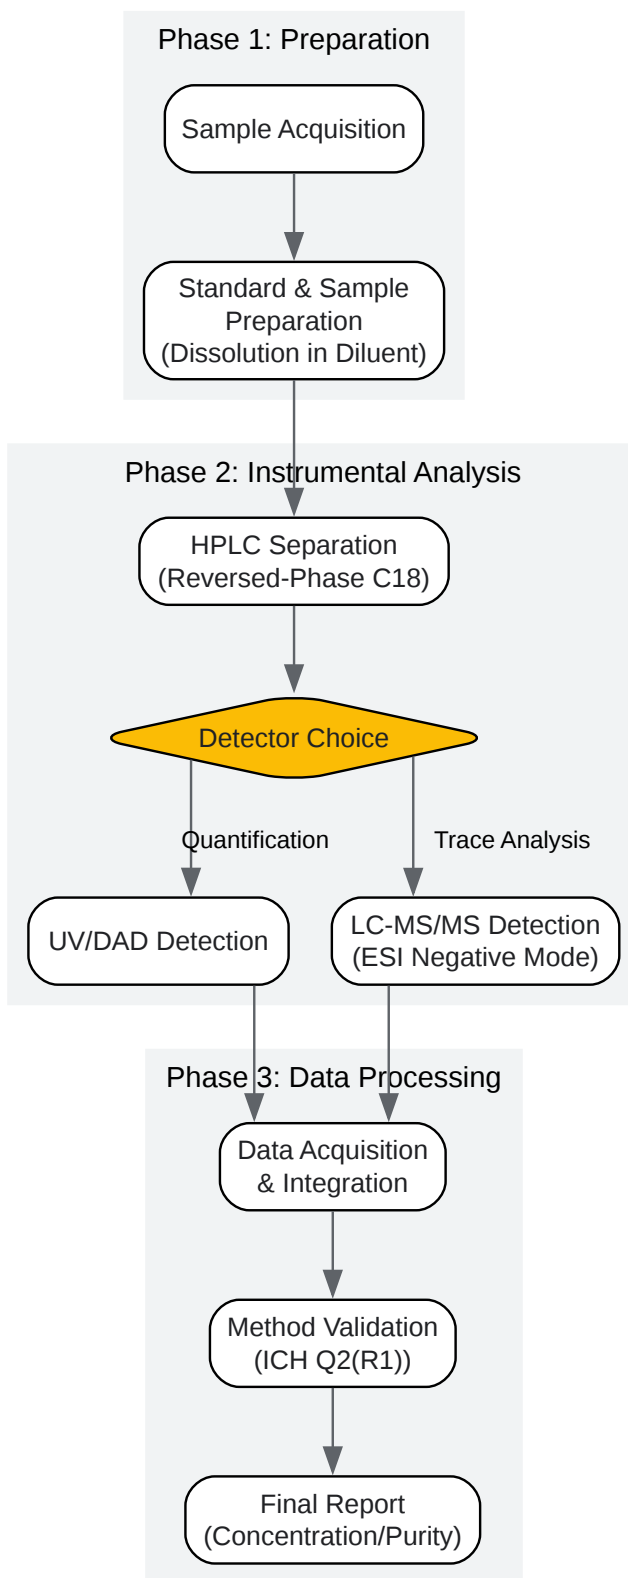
Phase 1: Preparation

Sample Acquisition

Standard & Sample Preparation (Dissolution in Diluent)

Phase 2: Instrumental Analysis

HPLC Separation (Reversed-Phase C18)

Detector Choice

Quantification

Trace Analysis

UV/DAD Detection

LC-MS/MS Detection (ESI Negative Mode)

Phase 3: Data Processing

Data Acquisition & Integration

Method Validation (ICH Q2(R1))

Final Report (Concentration/Purity)